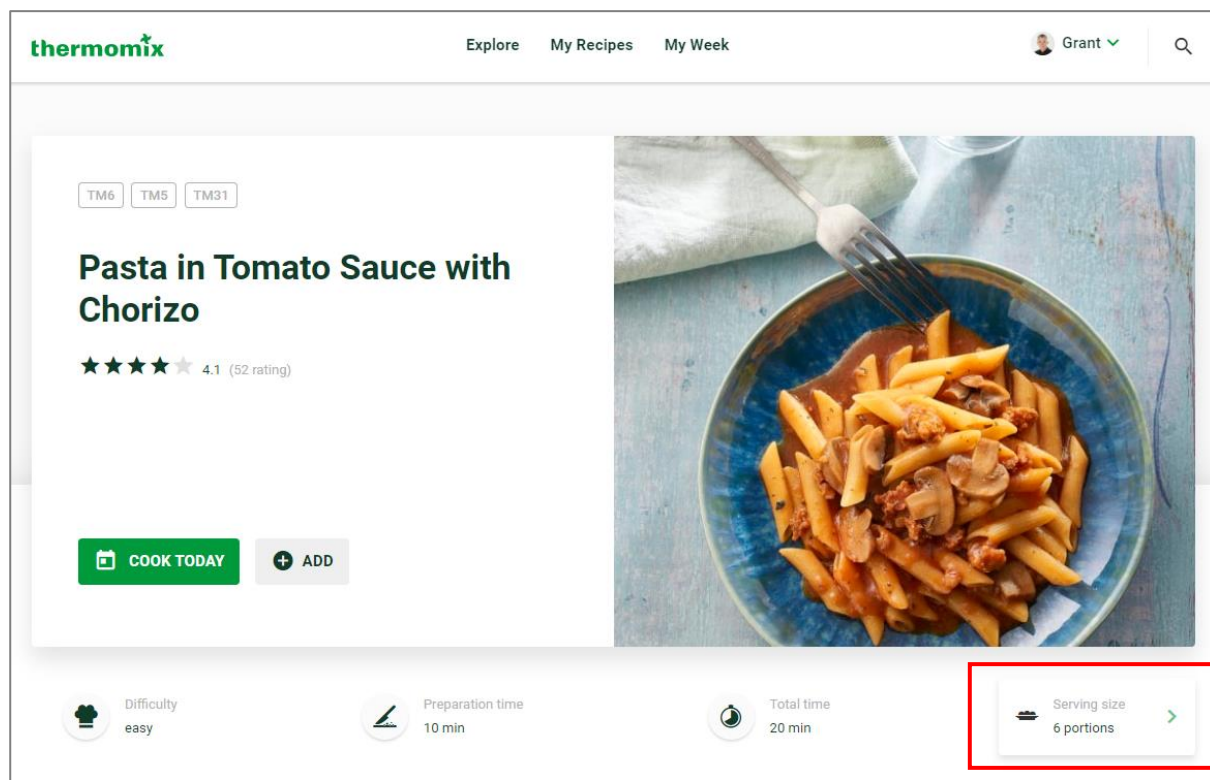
thermomix

Explore My Recipes My Week

Grant

TM6 TM5 TM31

Pasta in Tomato Sauce with Chorizo

4.1 (52 rating)

COOK TODAY

ADD

Difficulty
easy

Preparation time
10 min

Total time
20 min

Serving size
6 portions